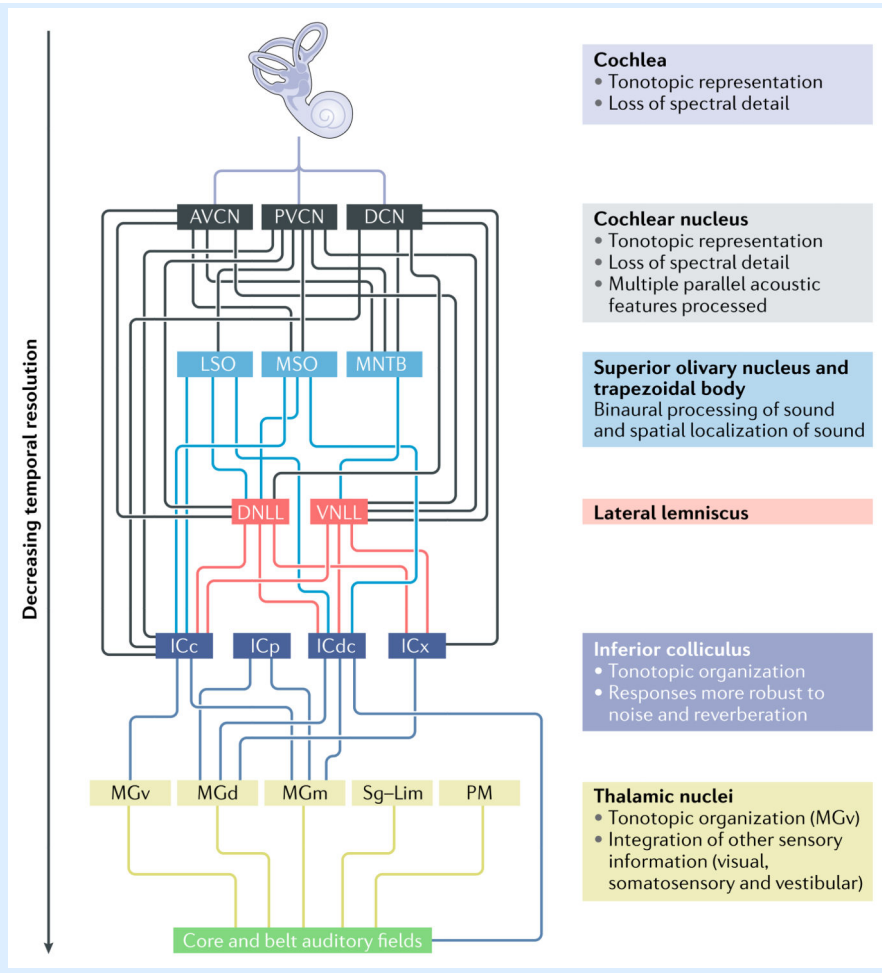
Decreasing temporal resolution

AVCN PVCN DCN

LSO MSO MNTB

DNLL VNLL

ICc ICp ICdc ICx

MGv MGd MGm Sg–Lim PM

Core and belt auditory fields

**Cochlea**
• Tonotopic representation
• Loss of spectral detail

**Cochlear nucleus**
• Tonotopic representation
• Loss of spectral detail
• Multiple parallel acoustic features processed

**Superior olivary nucleus and trapezoidal body**
Binaural processing of sound and spatial localization of sound

**Lateral lemniscus**

**Inferior colliculus**
• Tonotopic organization
• Responses more robust to noise and reverberation

**Thalamic nuclei**
• Tonotopic organization (MGv)
• Integration of other sensory information (visual, somatosensory and vestibular)